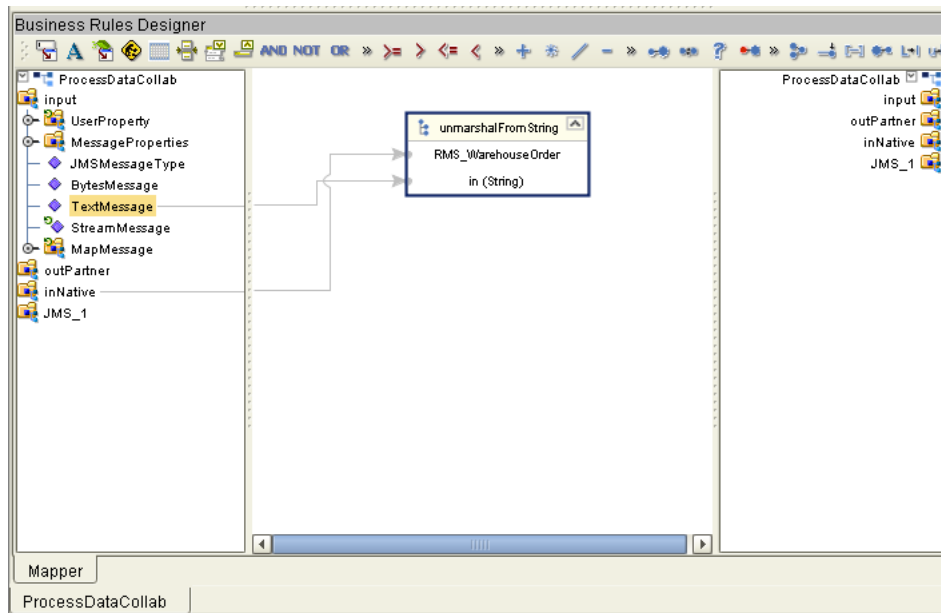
Business Rules Designer

AND NOT OR

ProcessDataCollab
input
UserProperty
MessageProperties
JMSMessageType
BytesMessage
TextMessage
StreamMessage
MapMessage
outPartner
inNative
JMS_1

unmarshalFromString
RMS_WarehouseOrder
in (String)

ProcessDataCollab
input
outPartner
inNative
JMS_1

Mapper

ProcessDataCollab